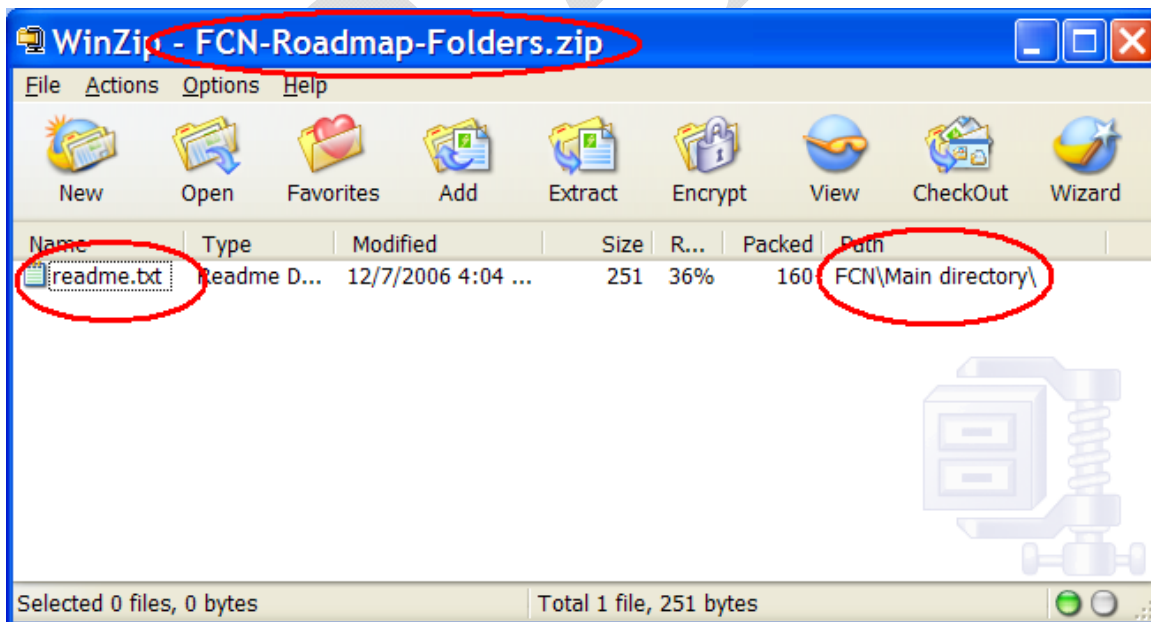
WinZip - FCN-Roadmap-Folders.zip

File Actions Options Help

New Open Favorites Add Extract Encrypt View CheckOut Wizard

| Name | Type | Modified | Size | R... | Packed | Path |
|---|---|---|---|---|---|---|
| readme.txt | Readme D... | 12/7/2006 4:04 ... | 251 | 36% | 160 | FCN\Main directory\ |

Selected 0 files, 0 bytes

Total 1 file, 251 bytes